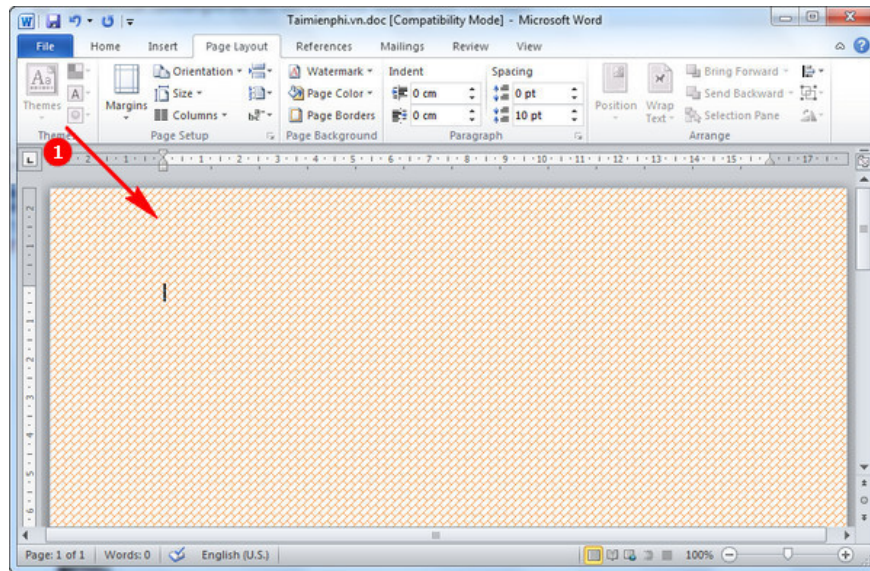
Taimienphi.vn.doc [Compatibility Mode] - Microsoft Word

File Home Insert Page Layout References Mailings Review View

Themes
Margins
Orientation
Size
Columns
Watermark
Page Color
Page Borders
Indent
0 cm
0 cm
Spacing
0 pt
10 pt
Position
Wrap Text
Bring Forward
Send Backward
Selection Pane

Themes
Page Setup
Page Background
Paragraph
Arrange

1

Page: 1 of 1 Words: 0 English (U.S.) 100%